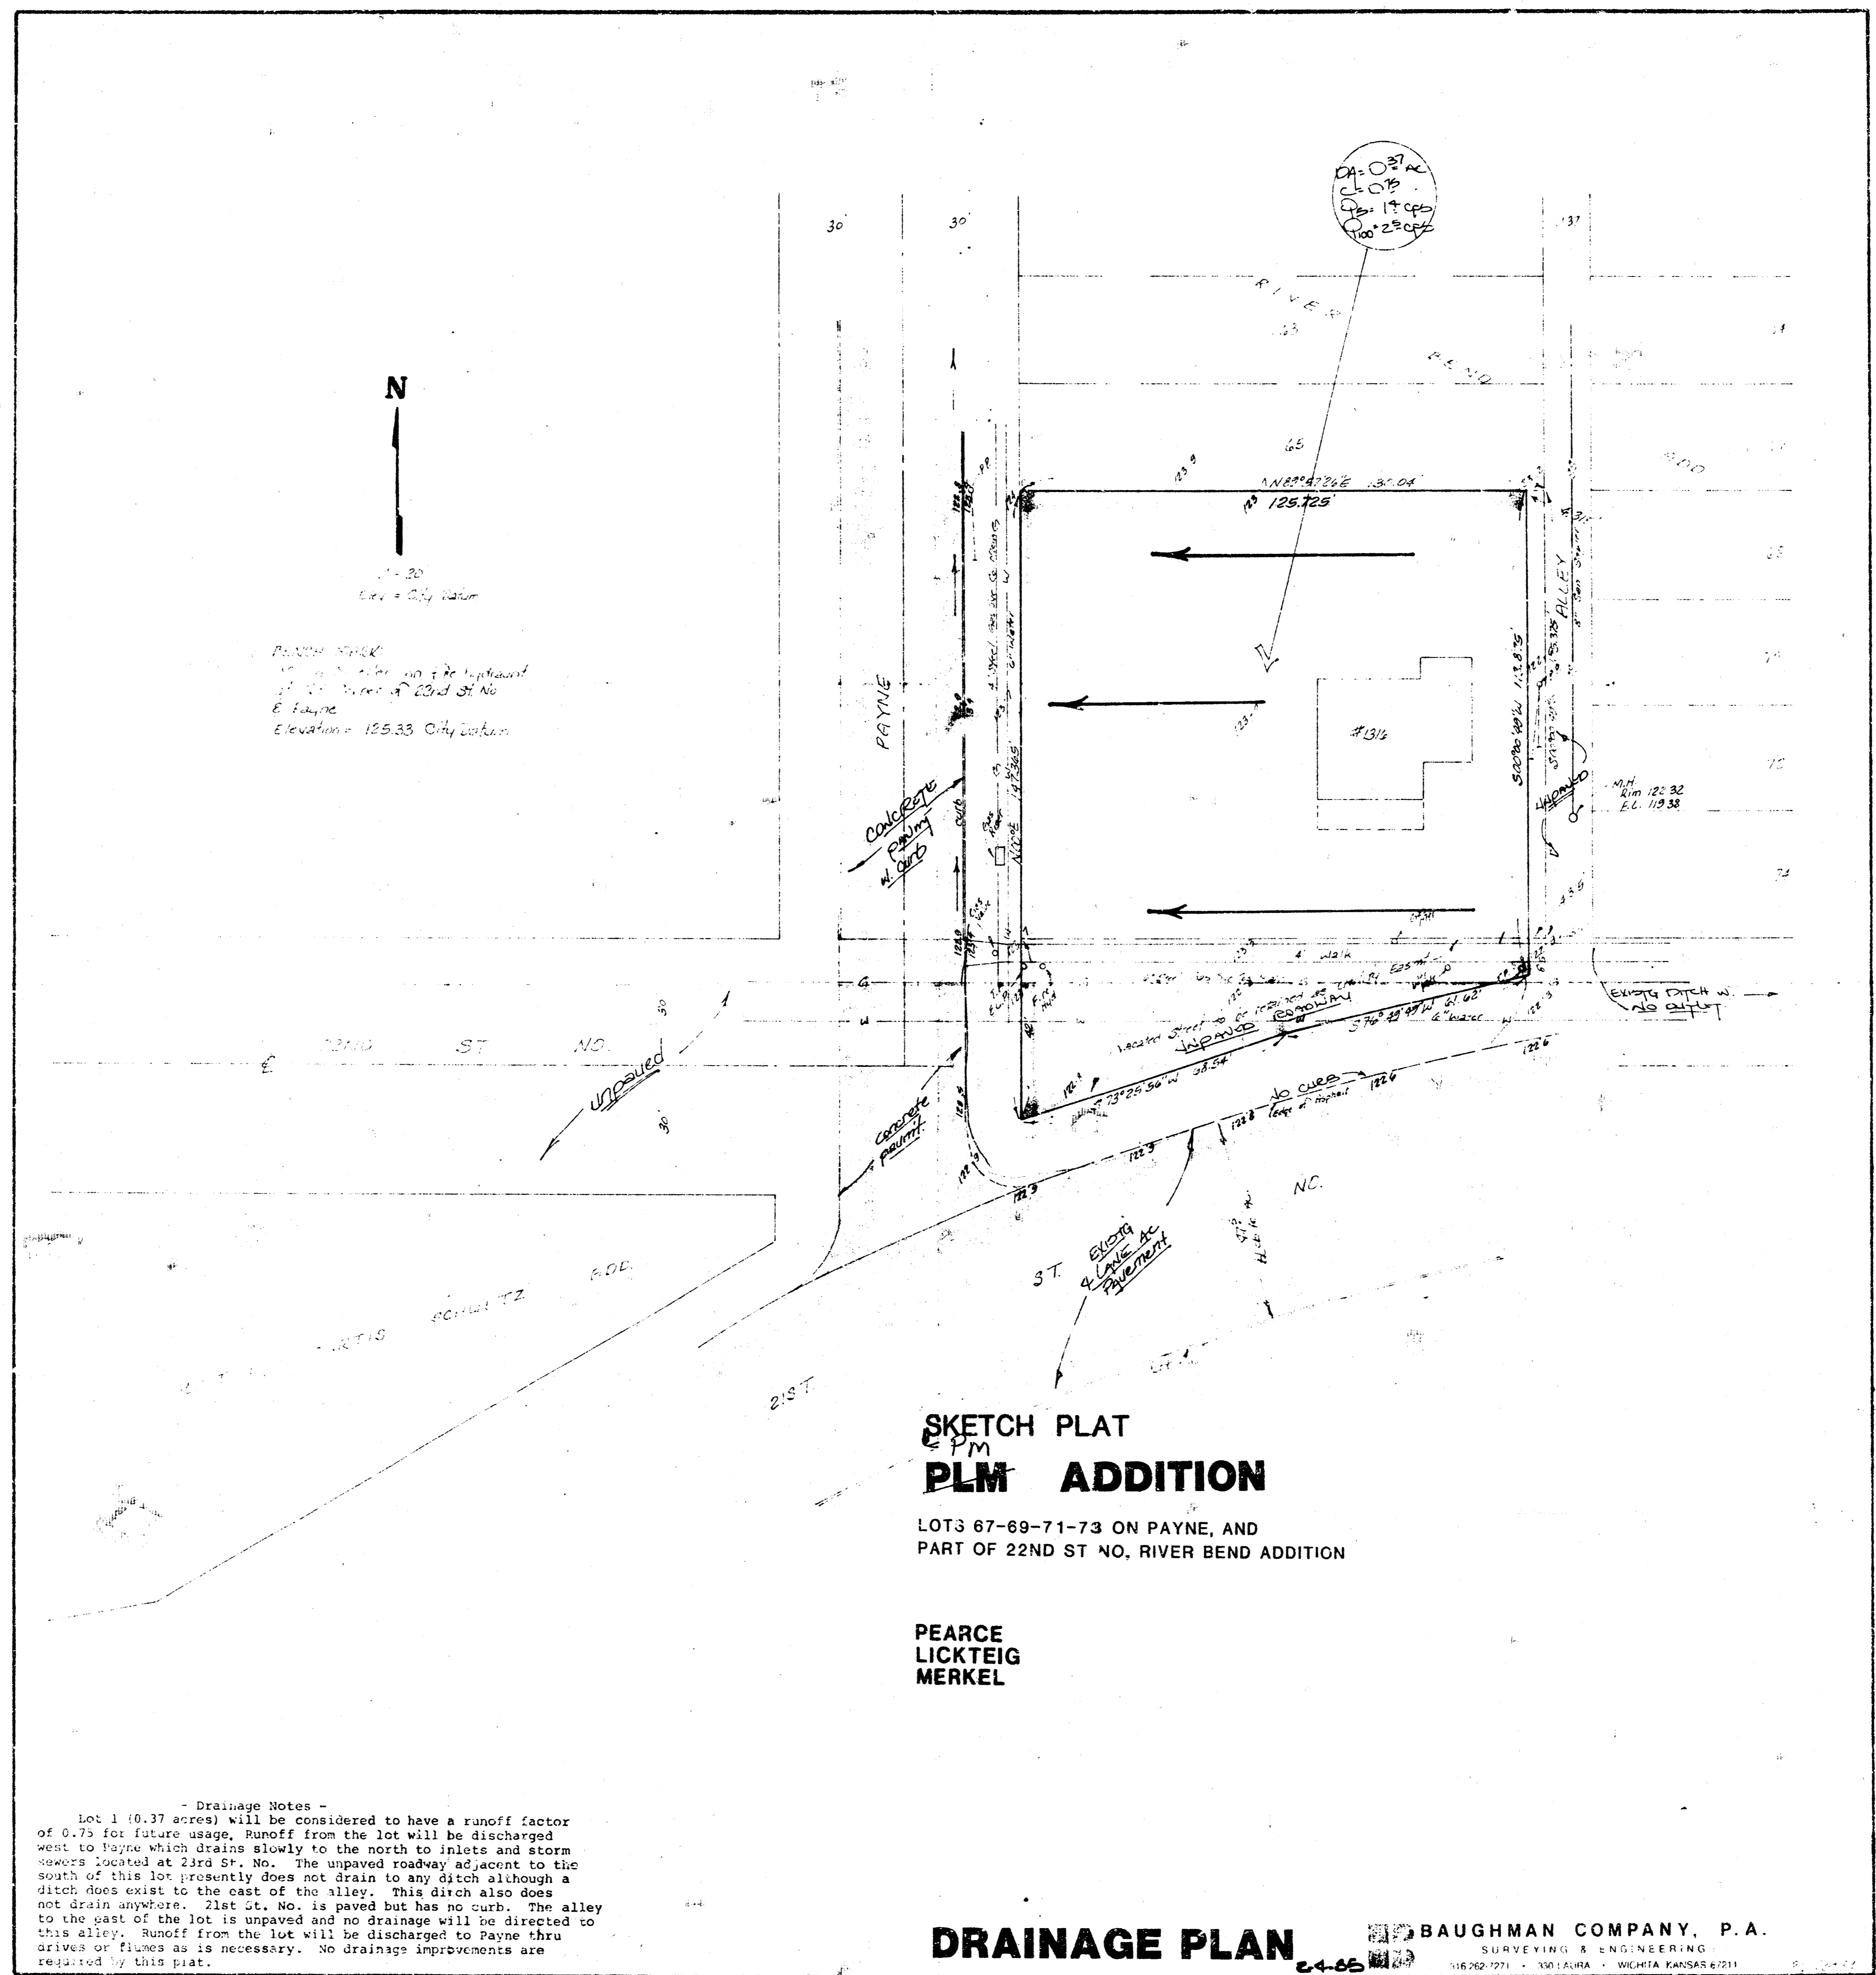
$DA = 0.37$ Ac
$C = 0.75$
$Q_5 = 1.4$ cfs
$Q_{100} = 2.5$ cfs

30'
30'
137

RIVER BEND ADD.

N

1" = 20'
Elev = City Datum

BENCH MARK
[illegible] on Fire Hydrant
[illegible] of 23rd St. No
& Payne
Elevation = 125.33 City Datum

PAYNE

N 89°52'26" E 130.04
125.725'
123.9

#1316

S 00°00'40" W 112.835
ALLEY

M.H.
Rim 122.32
F.L. 119.38

UNPAVED

CONCRETE
PAVING
W. CURB

4' Walk

Vacated Street to be retained as utility esmt.
UNPAVED ROADWAY
S 76°29'49" W 61.62'
S 73°25'56" W 58.54'

EXISTG DITCH W.
NO OUTLET

E. 22ND ST NO.

Unpaved

Concrete
paving

No CURB
Edge of Asphalt

122.6
122.8
122.9

NO.

ST.

EXISTG
4 LANE AC
Pavement

CURTIS SCHULTZ ADD.

21ST

SKETCH PLAT
EPM
PLM ADDITION

LOTS 67-69-71-73 ON PAYNE, AND
PART OF 22ND ST NO, RIVER BEND ADDITION

PEARCE
LICKTEIG
MERKEL

- Drainage Notes -
Lot 1 (0.37 acres) will be considered to have a runoff factor of 0.75 for future usage. Runoff from the lot will be discharged west to Payne which drains slowly to the north to inlets and storm sewers located at 23rd St. No. The unpaved roadway adjacent to the south of this lot presently does not drain to any ditch although a ditch does exist to the east of the alley. This ditch also does not drain anywhere. 21st St. No. is paved but has no curb. The alley to the east of the lot is unpaved and no drainage will be directed to this alley. Runoff from the lot will be discharged to Payne thru drives or flumes as is necessary. No drainage improvements are required by this plat.

DRAINAGE PLAN
2-4-85

BAUGHMAN COMPANY, P.A.
SURVEYING & ENGINEERING
316 262-7271 • 330 LAURA • WICHITA KANSAS 67211